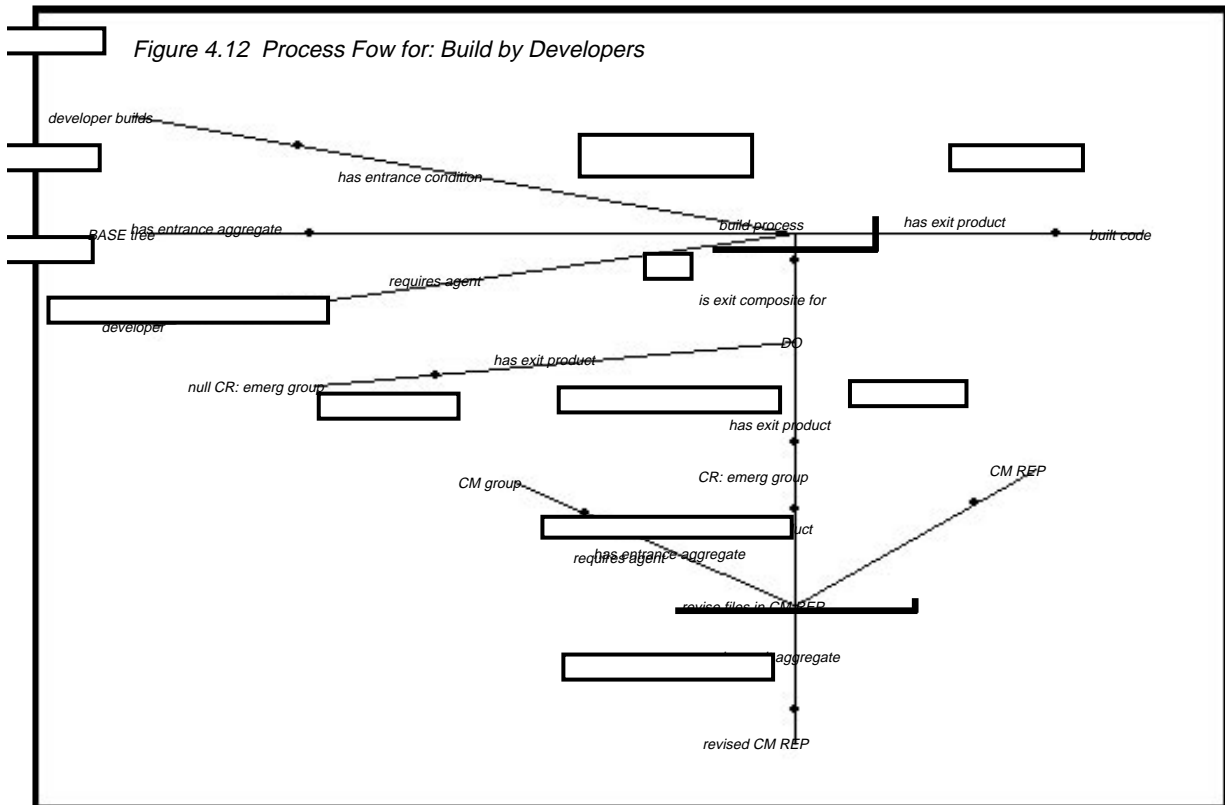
Figure 4.12 Process Fow for: Build by Developers

developer builds

has entrance condition

BASE tree

has entrance aggregate

build process

has exit product

built code

requires agent

developer

is exit composite for

DO

has exit product

null CR: emerg group

has exit product

CR: emerg group

CM group

CM REP

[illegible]uct

requires agent

has entrance aggregate

revise files in CM REP

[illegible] aggregate

revised CM REP